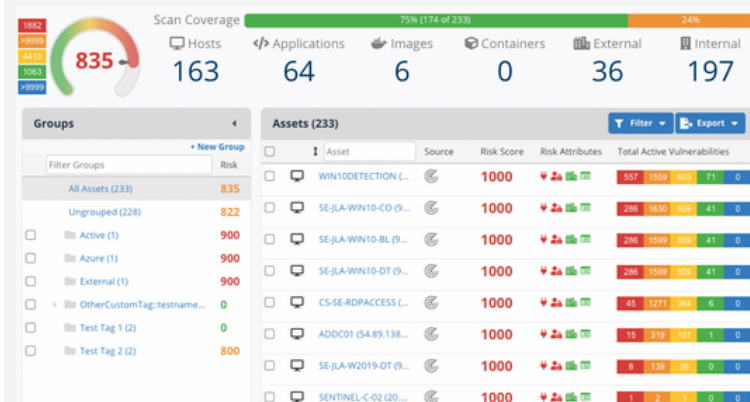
1882
>9999
4410
1063
>9999
835

Scan Coverage
75% (174 of 233)
24%

Hosts
163
Applications
64
Images
6
Containers
0
External
36
Internal
197

Groups
+ New Group
Filter Groups
Risk

| | | Risk |
|---|---|---|
| | All Assets (233) | 835 |
| | Ungrouped (228) | 822 |
| ☐ | Active (1) | 900 |
| ☐ | Azure (1) | 900 |
| ☐ | External (1) | 900 |
| ☐ | OtherCustomTag::testname... | 0 |
| ☐ | Test Tag 1 (2) | 0 |
| ☐ | Test Tag 2 (2) | 800 |

Assets (233)
Filter
Export

| | | Asset | Source | Risk Score | Risk Attributes | Total Active Vulnerabilities |
|---|---|---|---|---|---|---|
| ☐ | | WIN10DETECTION (... | | 1000 | | 557 1559 603 71 0 |
| ☐ | | SE-JLA-WIN10-CO (9... | | 1000 | | 286 1630 509 41 0 |
| ☐ | | SE-JLA-WIN10-BL (9... | | 1000 | | 286 1599 509 41 0 |
| ☐ | | SE-JLA-WIN10-DT (9... | | 1000 | | 286 1599 509 41 0 |
| ☐ | | CS-SE-RDPACCESS (... | | 1000 | | 45 1271 364 6 0 |
| ☐ | | ADDC01 (54.89.138.... | | 1000 | | 15 319 101 1 0 |
| ☐ | | SE-JLA-W2019-DT (9... | | 1000 | | 8 139 38 0 0 |
| ☐ | | SENTINEL-C-02 (20.... | | 1000 | | 1 2 1 0 0 |